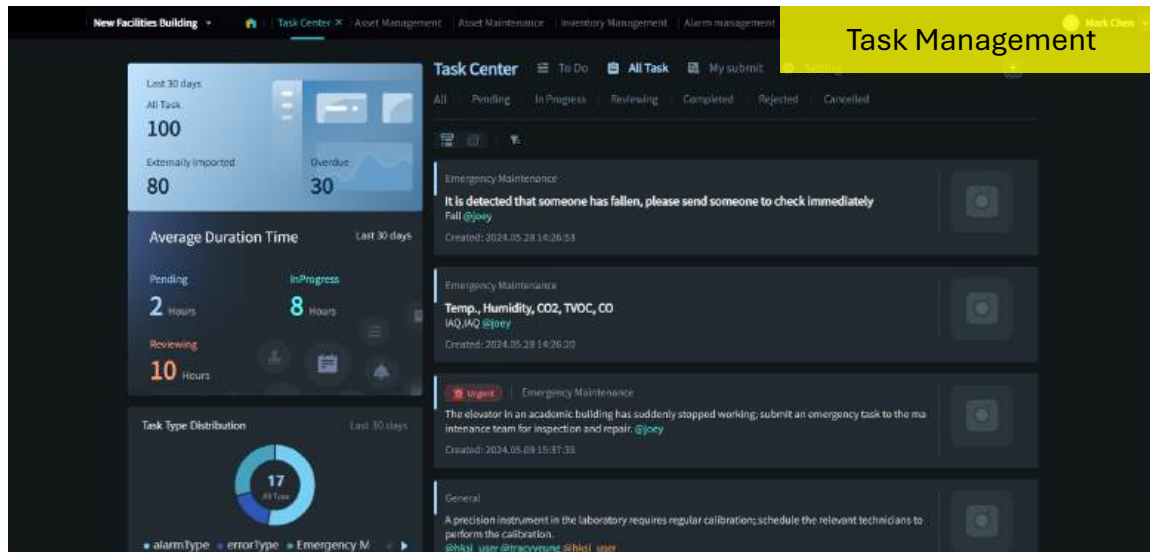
New Facilities Building | Task Center × | Asset Management | Asset Maintenance | Inventory Management | Alarm management

Task Management

Mark Chen

Last 30 days
All Task
100
Externally imported
80
Overdue
30

Average Duration Time
Last 30 days
Pending
2 Hours
InProgress
8 Hours
Reviewing
10 Hours

Task Type Distribution
Last 30 days
17
All Type
• alarmType • errorType • Emergency M

Task Center
To Do
All Task
My submit
Setting

All | Pending | In Progress | Reviewing | Completed | Rejected | Cancelled

Emergency Maintenance
It is detected that someone has fallen, please send someone to check immediately
Fall @joey
Created: 2024.05.28 14:26:53

Emergency Maintenance
Temp., Humidity, CO2, TVOC, CO
IAQ,IAQ @joey
Created: 2024.05.28 14:26:20

Urgent | Emergency Maintenance
The elevator in an academic building has suddenly stopped working; submit an emergency task to the maintenance team for inspection and repair. @joey
Created: 2024.05.09 15:37:35

General
A precision instrument in the laboratory requires regular calibration; schedule the relevant technicians to perform the calibration.
@hksi_user @tracyyeung @hksi_user